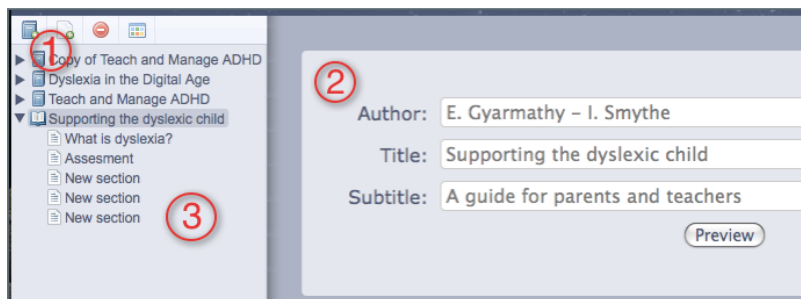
1
Copy of Teach and Manage ADHD
Dyslexia in the Digital Age
Teach and Manage ADHD
Supporting the dyslexic child
What is dyslexia?
Assesment
New section
New section
New section
3

2
Author: E. Gyarmathy - I. Smythe
Title: Supporting the dyslexic child
Subtitle: A guide for parents and teachers
Preview